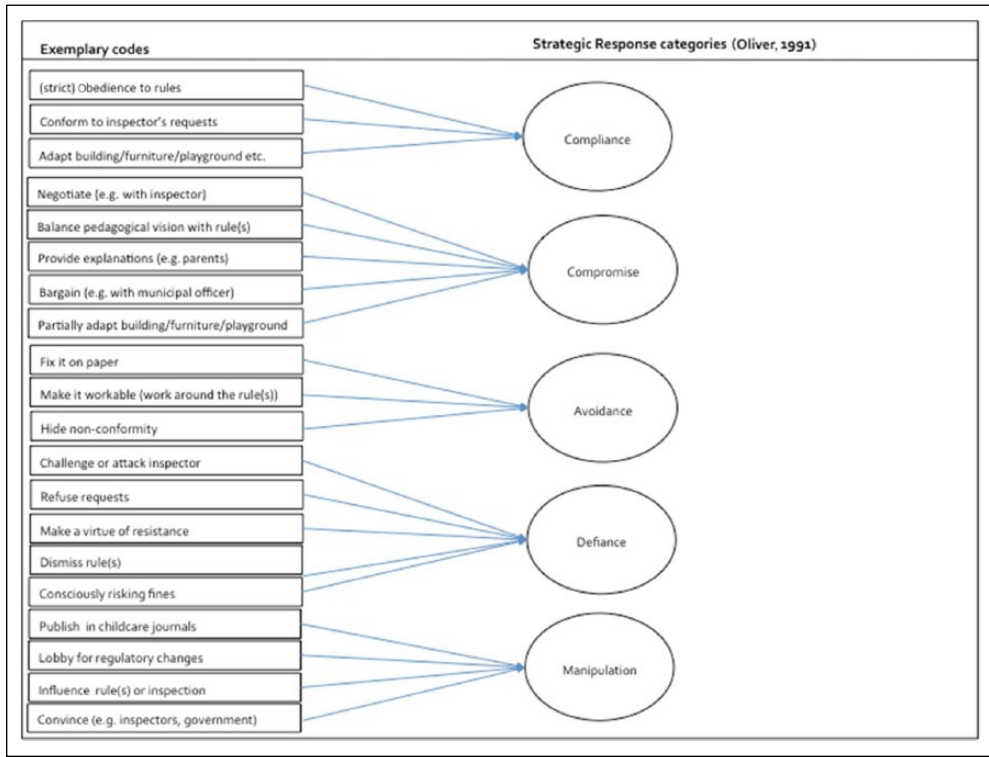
Exemplary codes

Strategic Response categories (Oliver, 1991)

(strict) Obedience to rules
Conform to inspector's requests
Adapt building/furniture/playground etc.

Compliance

Negotiate (e.g. with inspector)
Balance pedagogical vision with rule(s)
Provide explanations (e.g. parents)
Bargain (e.g. with municipal officer)
Partially adapt building/furniture/playground

Compromise

Fix it on paper
Make it workable (work around the rule(s))
Hide non-conformity

Avoidance

Challenge or attack inspector
Refuse requests
Make a virtue of resistance
Dismiss rule(s)
Consciously risking fines

Defiance

Publish in childcare journals
Lobby for regulatory changes
Influence rule(s) or inspection
Convince (e.g. inspectors, government)

Manipulation